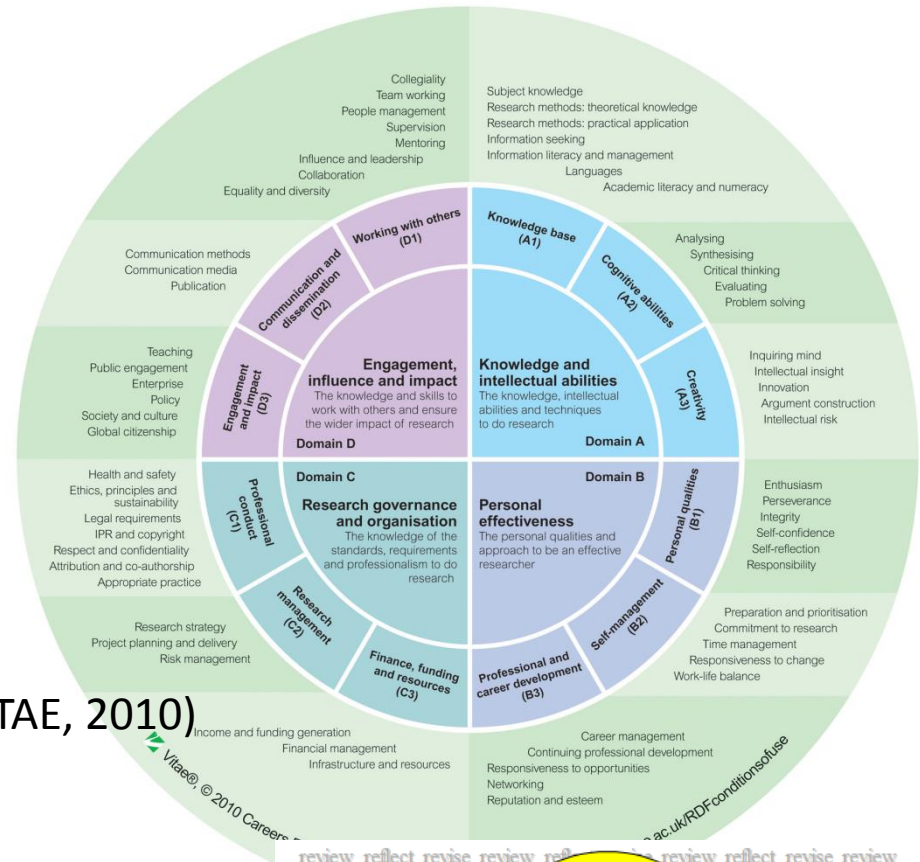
Collegiality
Team working
People management
Supervision
Mentoring
Influence and leadership
Collaboration
Equality and diversity

Subject knowledge
Research methods: theoretical knowledge
Research methods: practical application
Information seeking
Information literacy and management
Languages
Academic literacy and numeracy

Communication methods
Communication media
Publication

Analysing
Synthesising
Critical thinking
Evaluating
Problem solving

Teaching
Public engagement
Enterprise
Policy
Society and culture
Global citizenship

Inquiring mind
Intellectual insight
Innovation
Argument construction
Intellectual risk

Working with others (D1)
Communication and dissemination (D2)
Engagement and impact (D3)

Knowledge base (A1)
Cognitive abilities (A2)
Creativity (A3)

Engagement, influence and impact
The knowledge and skills to work with others and ensure the wider impact of research
Domain D

Knowledge and intellectual abilities
The knowledge, intellectual abilities and techniques to do research
Domain A

Domain C
Research governance and organisation
The knowledge of the standards, requirements and professionalism to do research

Domain B
Personal effectiveness
The personal qualities and approach to be an effective researcher

Health and safety
Ethics, principles and sustainability
Legal requirements
IPR and copyright
Respect and confidentiality
Attribution and co-authorship
Appropriate practice

Enthusiasm
Perseverance
Integrity
Self-confidence
Self-reflection
Responsibility

Professional conduct (C1)
Research management (C2)
Finance, funding and resources (C3)

Personal qualities (B1)
Self-management (B2)
Professional and career development (B3)

Research strategy
Project planning and delivery
Risk management

Preparation and prioritisation
Commitment to research
Time management
Responsiveness to change
Work-life balance

TAE, 2010)

Income and funding generation
Financial management
Infrastructure and resources

Career management
Continuing professional development
Responsiveness to opportunities
Networking
Reputation and esteem

Vitae®, © 2010 Careers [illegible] ac.uk/RDFconditionsofuse

review reflect revise review ref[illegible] review reflect revise review